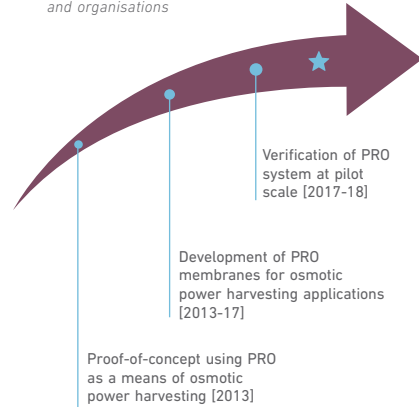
and organisations

Verification of PRO system at pilot scale [2017-18]

Development of PRO membranes for osmotic power harvesting applications [2013-17]

Proof-of-concept using PRO as a means of osmotic power harvesting [2013]